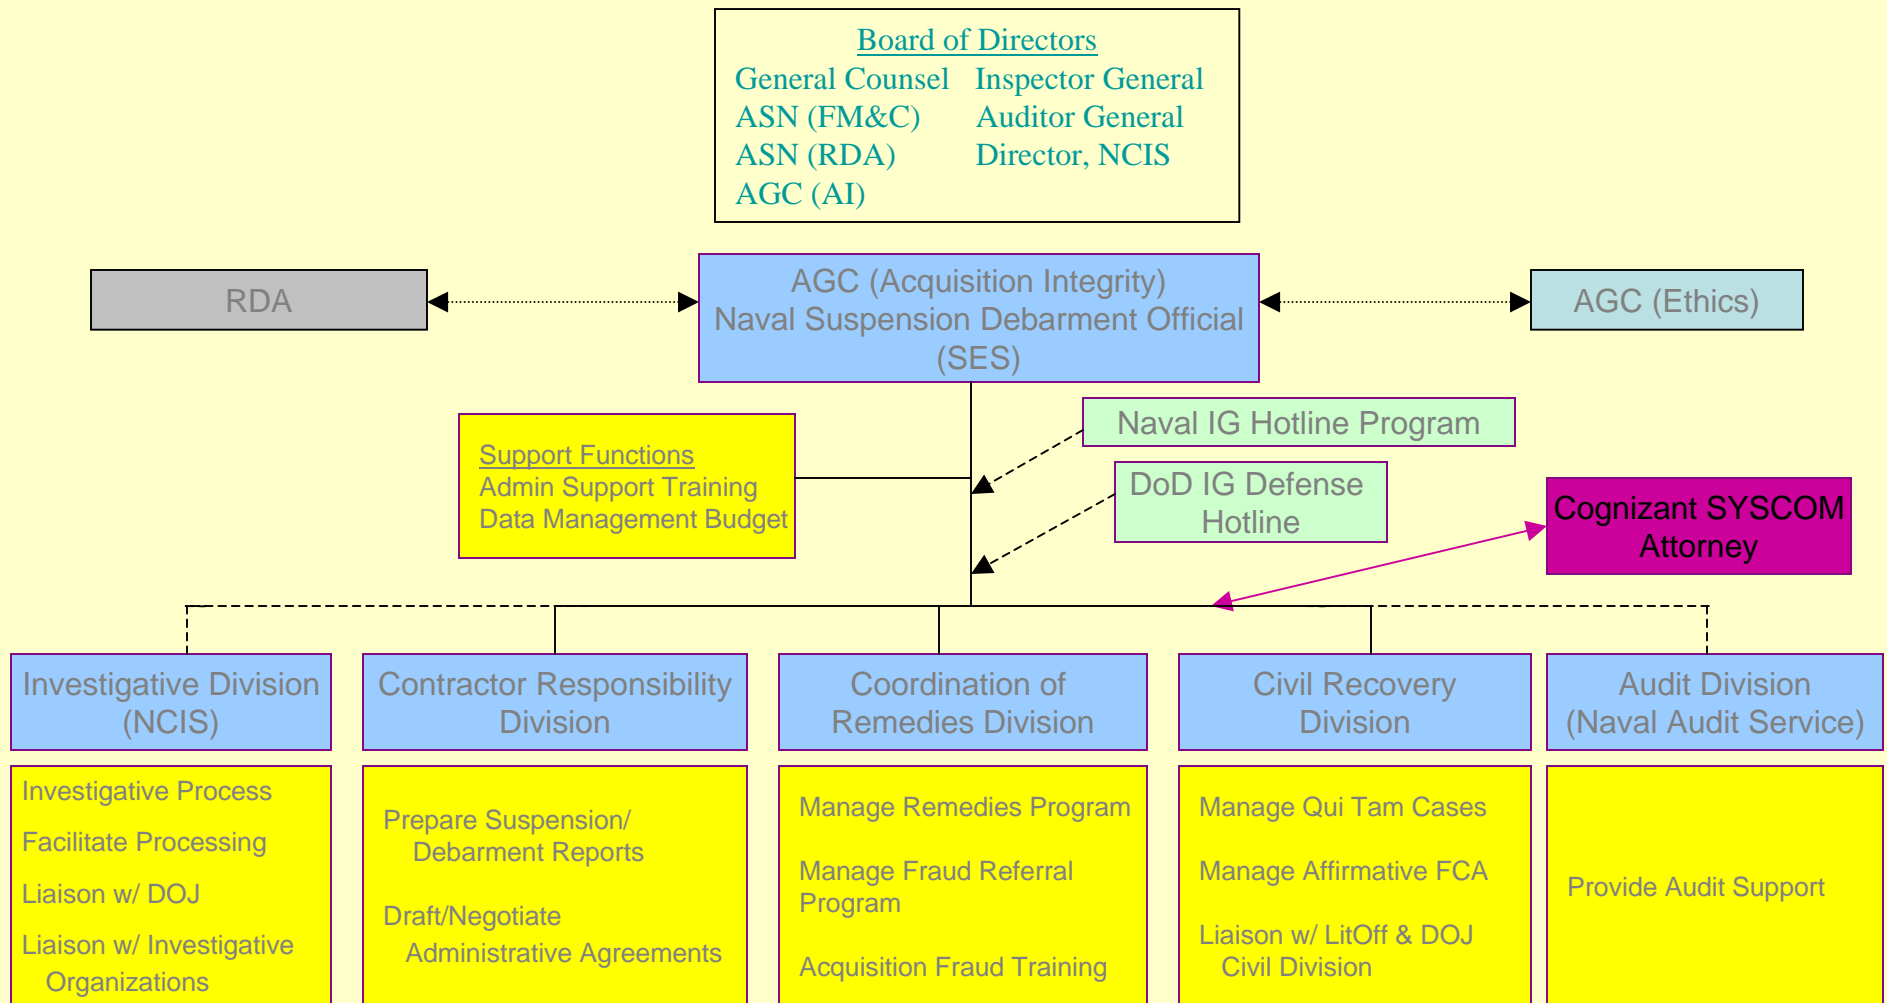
Board of Directors
General Counsel
ASN (FM&C)
ASN (RDA)
AGC (AI)
Inspector General
Auditor General
Director, NCIS

RDA

AGC (Acquisition Integrity)
Naval Suspension Debarment Official
(SES)

AGC (Ethics)

Support Functions
Admin Support Training
Data Management Budget

Naval IG Hotline Program

DoD IG Defense Hotline

Cognizant SYSCOM Attorney

Investigative Division (NCIS)

Investigative Process
Facilitate Processing
Liaison w/ DOJ
Liaison w/ Investigative Organizations

Contractor Responsibility Division

Prepare Suspension/ Debarment Reports
Draft/Negotiate Administrative Agreements

Coordination of Remedies Division

Manage Remedies Program
Manage Fraud Referral Program
Acquisition Fraud Training

Civil Recovery Division

Manage Qui Tam Cases
Manage Affirmative FCA
Liaison w/ LitOff & DOJ Civil Division

Audit Division (Naval Audit Service)

Provide Audit Support